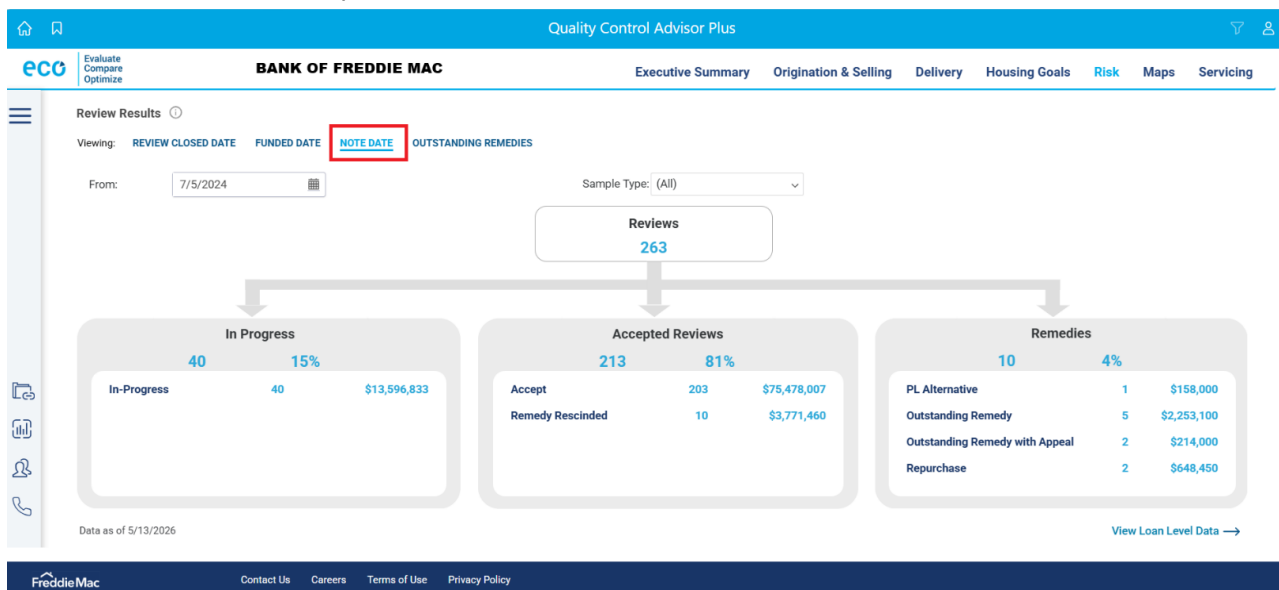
Quality Control Advisor Plus

eco Evaluate Compare Optimize

BANK OF FREDDIE MAC

Executive Summary Origination & Selling Delivery Housing Goals Risk Maps Servicing

Review Results ⓘ

Viewing: REVIEW CLOSED DATE FUNDED DATE NOTE DATE OUTSTANDING REMEDIES

From: 7/5/2024

Sample Type: (All)

Reviews
263

In Progress
40 15%

| In-Progress | 40 | $13,596,833 |
|---|---|---|

Accepted Reviews
213 81%

| Accept | 203 | $75,478,007 |
|---|---|---|
| Remedy Rescinded | 10 | $3,771,460 |

Remedies
10 4%

| PL Alternative | 1 | $158,000 |
|---|---|---|
| Outstanding Remedy | 5 | $2,253,100 |
| Outstanding Remedy with Appeal | 2 | $214,000 |
| Repurchase | 2 | $648,450 |

Data as of 5/13/2026

View Loan Level Data ⟶

FreddieMac Contact Us Careers Terms of Use Privacy Policy